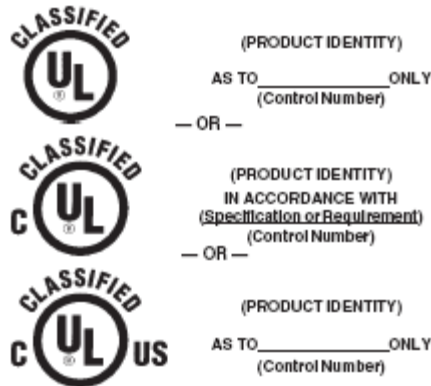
CLASSIFIED
UL
®

(PRODUCT IDENTITY)
AS TO______________ONLY
(Control Number)

— OR —

CLASSIFIED
C UL
®

(PRODUCT IDENTITY)
IN ACCORDANCE WITH
(Specification or Requirement)
(Control Number)

— OR —

CLASSIFIED
C UL US
®

(PRODUCT IDENTITY)
AS TO______________ONLY
(Control Number)